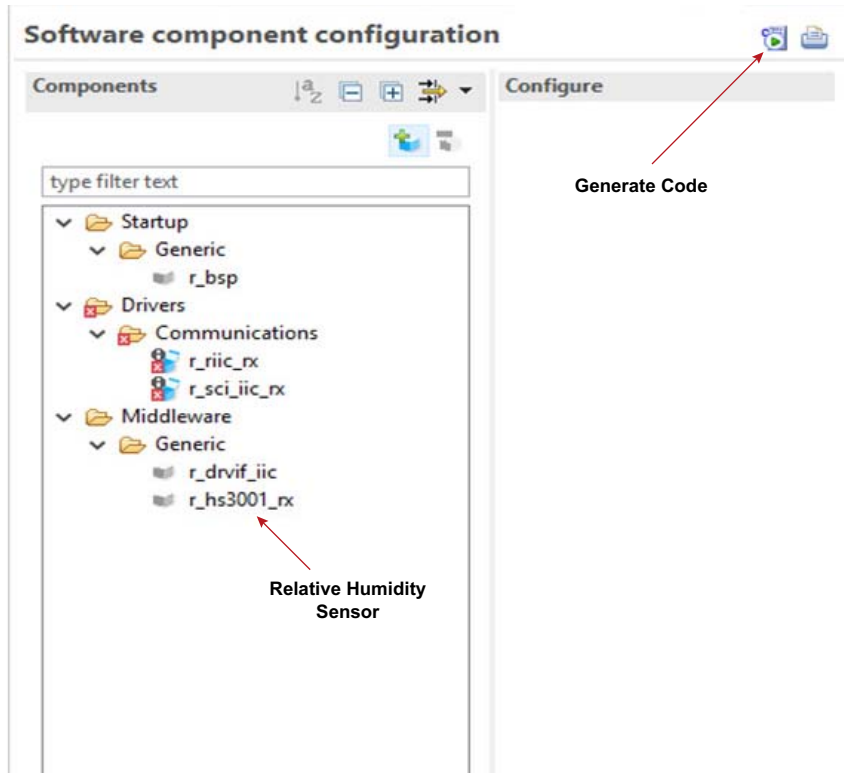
Software component configuration

Generate Code

Components

Configure

type filter text

Startup
Generic
r_bsp
Drivers
Communications
r_riic_rx
r_sci_iic_rx
Middleware
Generic
r_drvif_iic
r_hs3001_rx

Relative Humidity Sensor